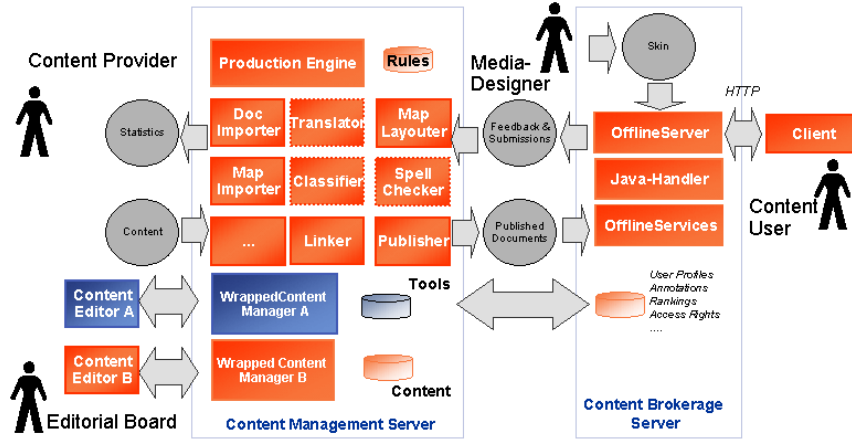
Content Provider

Statistics

Content

Content Editor A

Content Editor B

Editorial Board

Production Engine

Rules

Doc Importer

Translator

Map Layouter

Map Importer

Classifier

Spell Checker

...

Linker

Publisher

Tools

WrappedContent Manager A

Wrapped Content Manager B

Content

Content Management Server

Media-Designer

Skin

Feedback & Submissions

Published Documents

HTTP

OfflineServer

Client

Java-Handler

OfflineServices

Content User

User Profiles
Annotations
Rankings
Access Rights
....

Content Brokerage Server